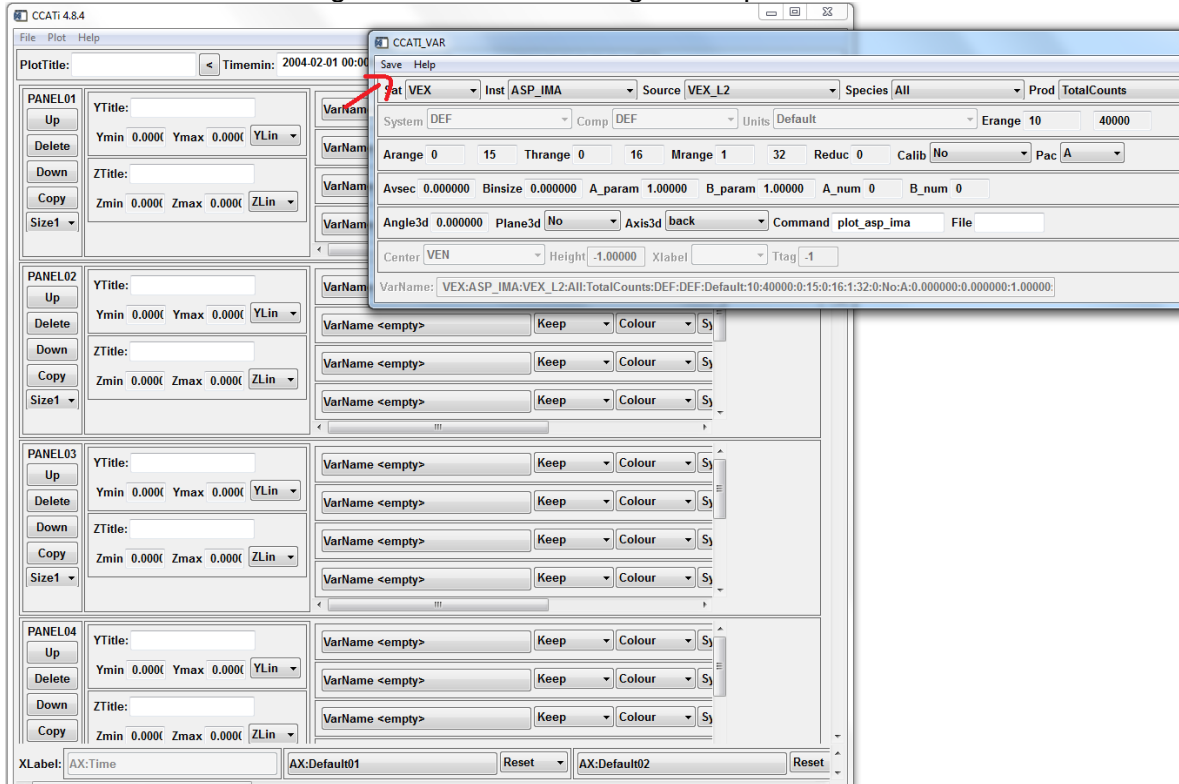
CCATi 4.8.4

File Plot Help

PlotTitle: < Timemin: 2004-02-01 00:0

PANEL01
Up
Delete
Down
Copy
Size1

YTitle:
Ymin 0.000( Ymax 0.000( YLin
ZTitle:
Zmin 0.000( Zmax 0.000( ZLin

VarNam
VarNam
VarNam
VarNam

PANEL02
Up
Delete
Down
Copy
Size1

YTitle:
Ymin 0.000( Ymax 0.000( YLin
ZTitle:
Zmin 0.000( Zmax 0.000( ZLin

VarNam
VarName <empty> Keep Colour Sy
VarName <empty> Keep Colour Sy
VarName <empty> Keep Colour Sy

PANEL03
Up
Delete
Down
Copy
Size1

YTitle:
Ymin 0.000( Ymax 0.000( YLin
ZTitle:
Zmin 0.000( Zmax 0.000( ZLin

VarName <empty> Keep Colour Sy
VarName <empty> Keep Colour Sy
VarName <empty> Keep Colour Sy
VarName <empty> Keep Colour Sy

PANEL04
Up
Delete
Down
Copy

YTitle:
Ymin 0.000( Ymax 0.000( YLin
ZTitle:
Zmin 0.000( Zmax 0.000( ZLin

VarName <empty> Keep Colour Sy
VarName <empty> Keep Colour Sy
VarName <empty> Keep Colour Sy

XLabel: AX:Time AX:Default01 Reset AX:Default02 Reset

CCATI_VAR

Save Help

Sat VEX Inst ASP_IMA Source VEX_L2 Species All Prod TotalCounts

System DEF Comp DEF Units Default Erange 10 40000

Arange 0 15 Thrange 0 16 Mrange 1 32 Reduc 0 Calib No Pac A

Avsec 0.000000 Binsize 0.000000 A_param 1.00000 B_param 1.00000 A_num 0 B_num 0

Angle3d 0.000000 Plane3d No Axis3d back Command plot_asp_ima File

Center VEN Height -1.00000 Xlabel Ttag -1

VarName: VEX:ASP_IMA:VEX_L2:All:TotalCounts:DEF:DEF:Default:10:40000:0:15:0:16:1:32:0:No:A:0.000000:0.000000:1.00000